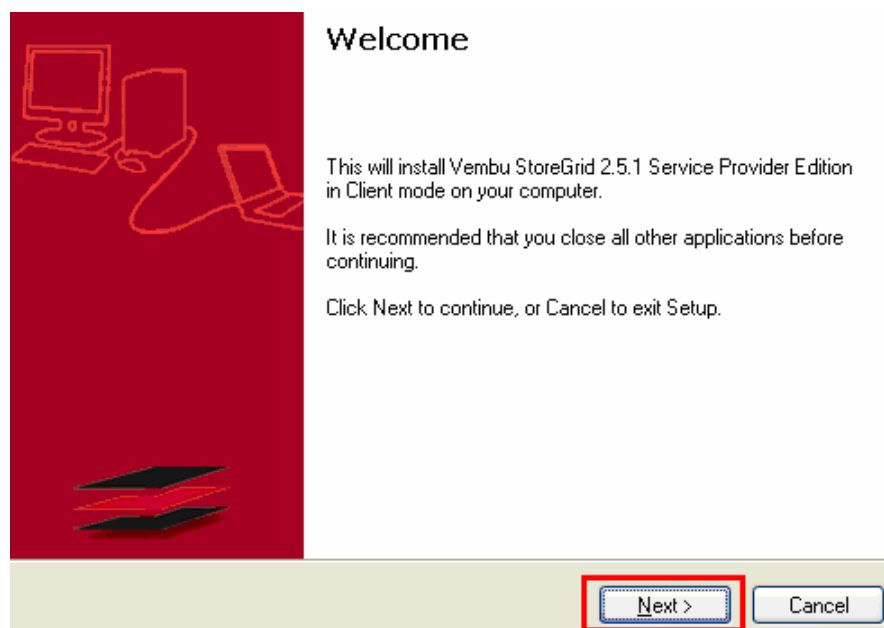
Welcome

This will install Vembu StoreGrid 2.5.1 Service Provider Edition in Client mode on your computer.

It is recommended that you close all other applications before continuing.

Click Next to continue, or Cancel to exit Setup.

Next >

Cancel